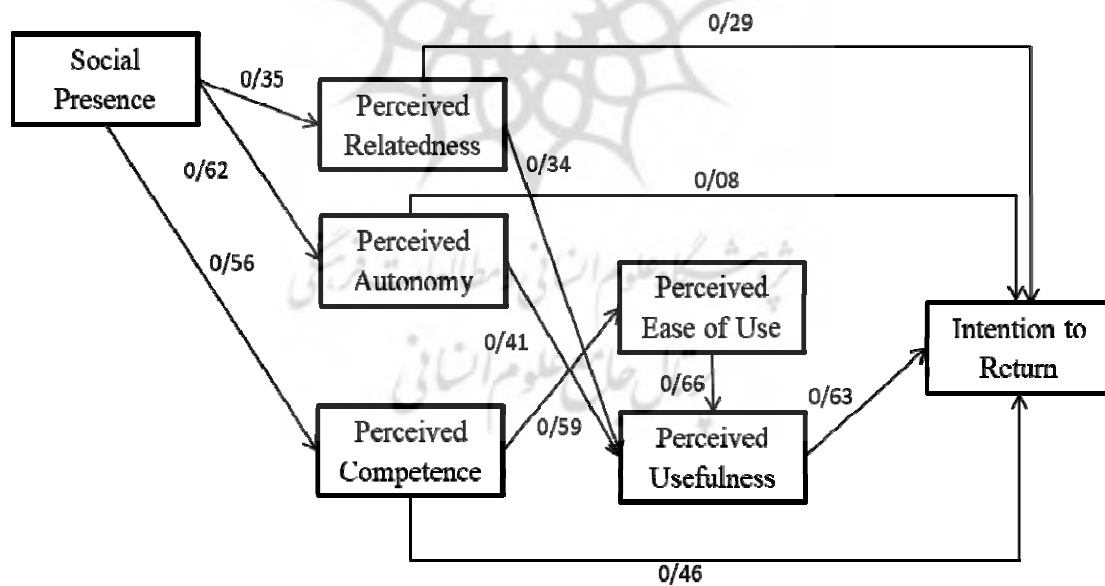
0/29

Social Presence

0/35

Perceived Relatedness

0/34

0/62

0/08

Perceived Autonomy

0/56

Perceived Ease of Use

Intention to Rcturn

0/41

0/66

0/63

Perceived Competence

0/59

Perceived Usefulness

0/46